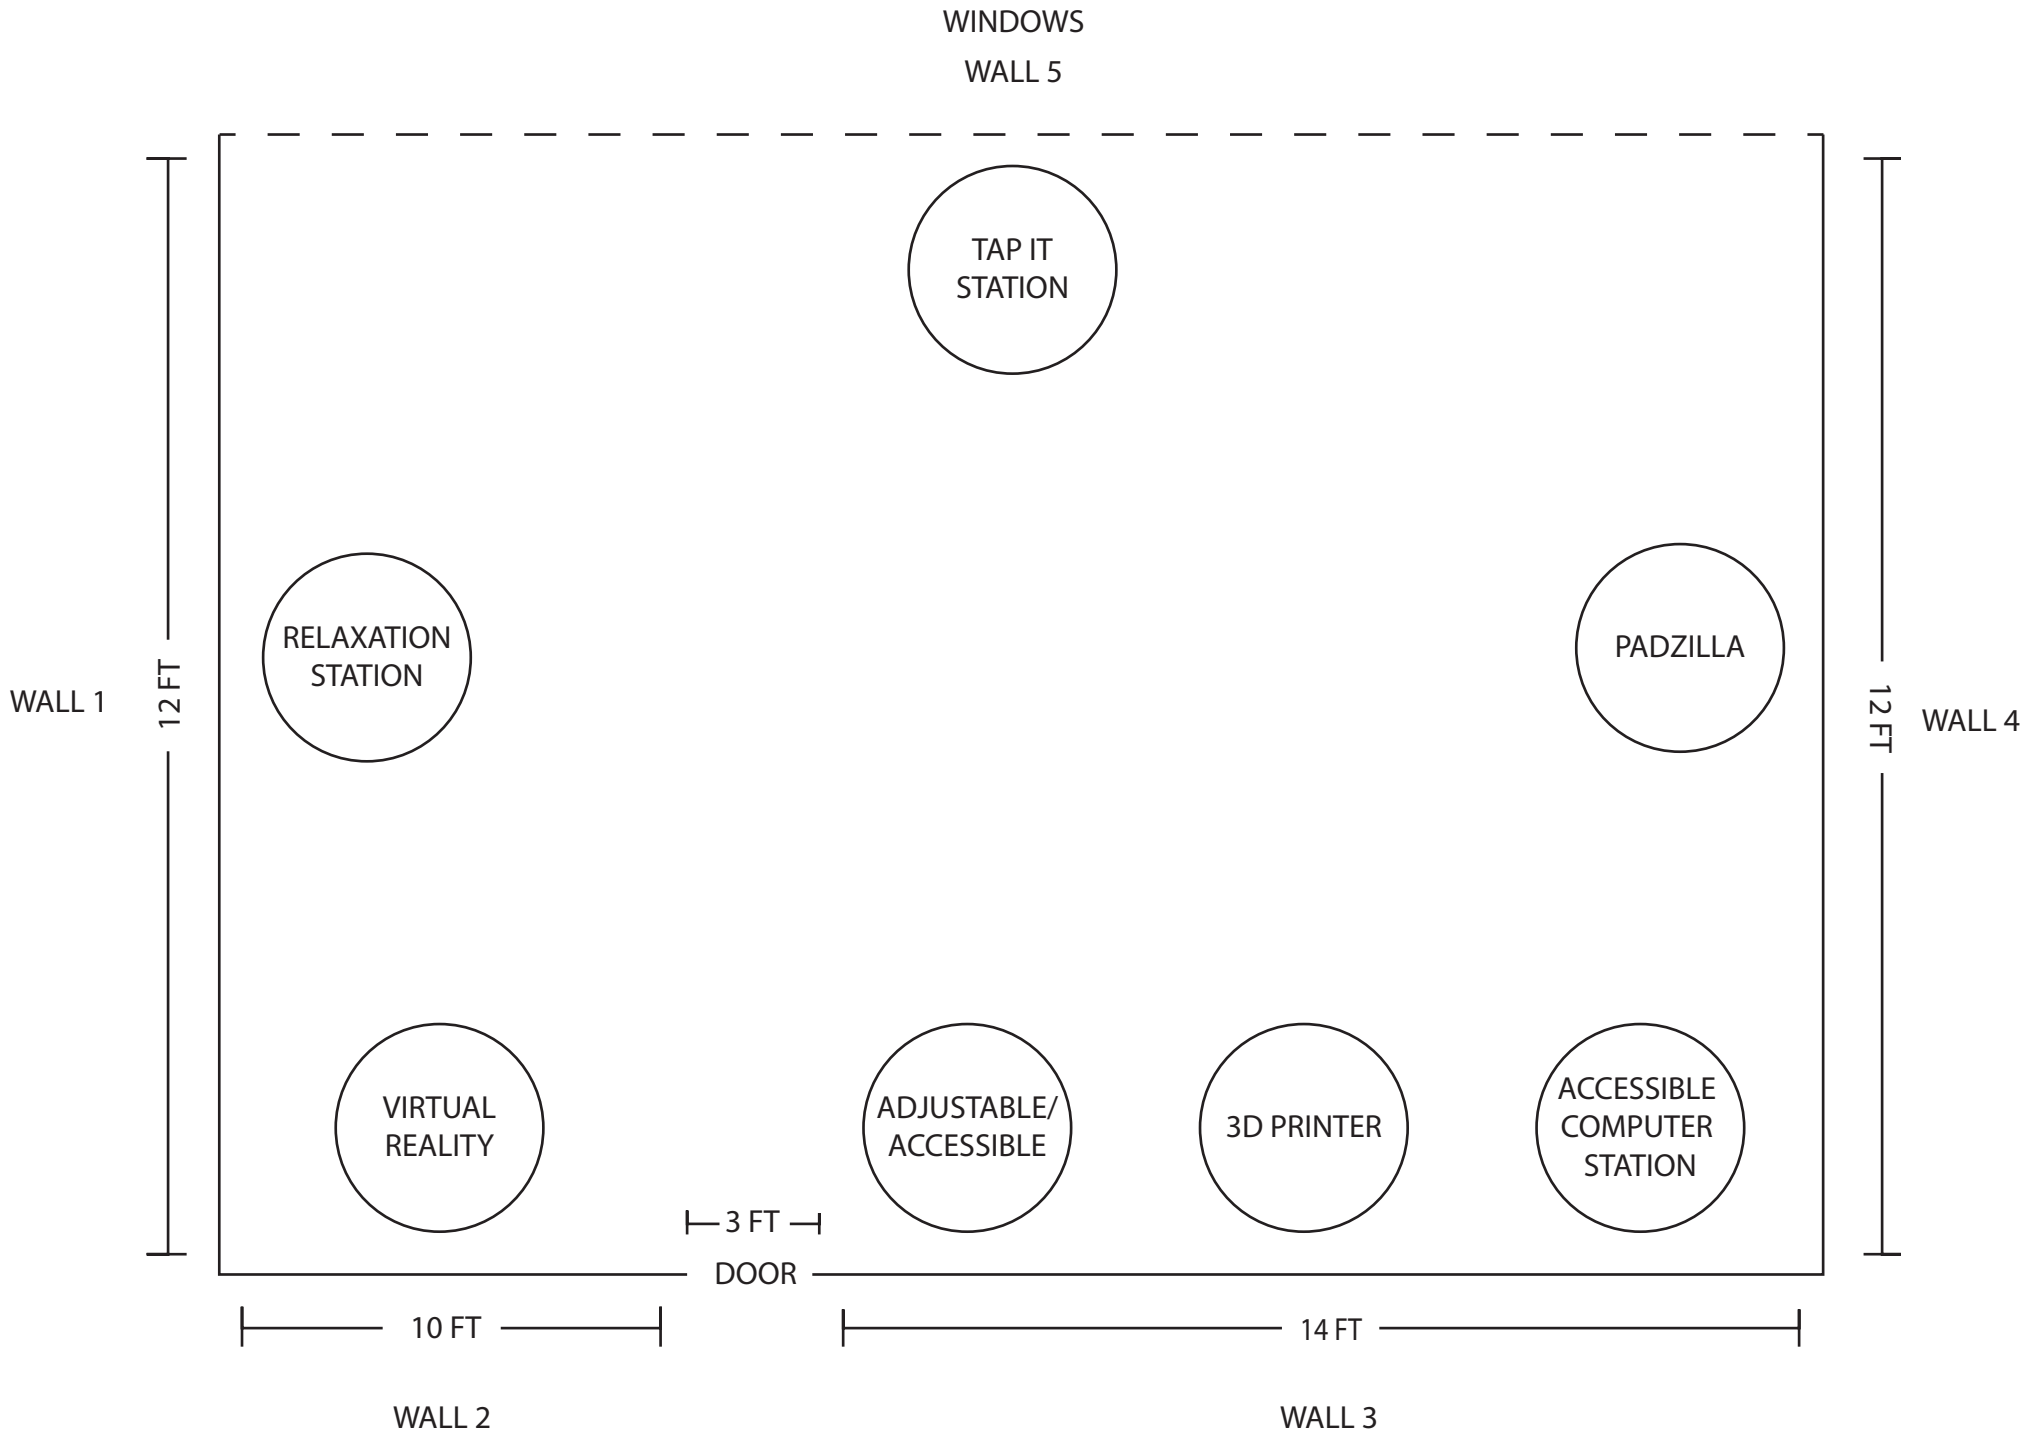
WINDOWS
WALL 5

TAP IT STATION

WALL 1

12 FT

RELAXATION STATION

PADZILLA

12 FT

WALL 4

VIRTUAL REALITY

ADJUSTABLE/ ACCESSIBLE

3D PRINTER

ACCESSIBLE COMPUTER STATION

3 FT

DOOR

10 FT

14 FT

WALL 2

WALL 3